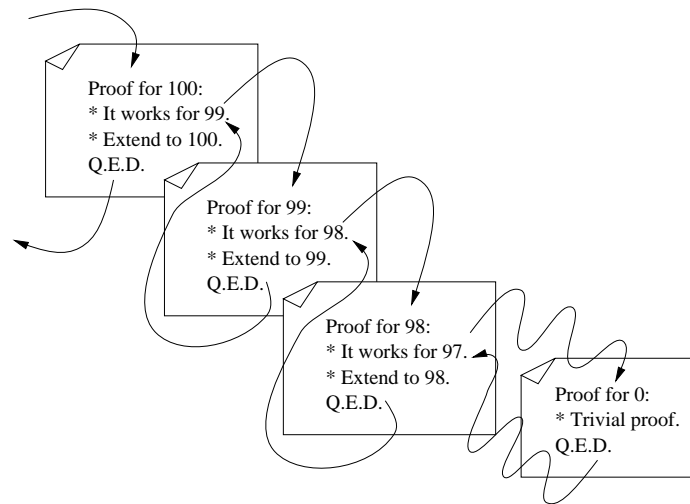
Proof for 100:
* It works for 99.
* Extend to 100.
Q.E.D.

Proof for 99:
* It works for 98.
* Extend to 99.
Q.E.D.

Proof for 98:
* It works for 97.
* Extend to 98.
Q.E.D.

Proof for 0:
* Trivial proof.
Q.E.D.